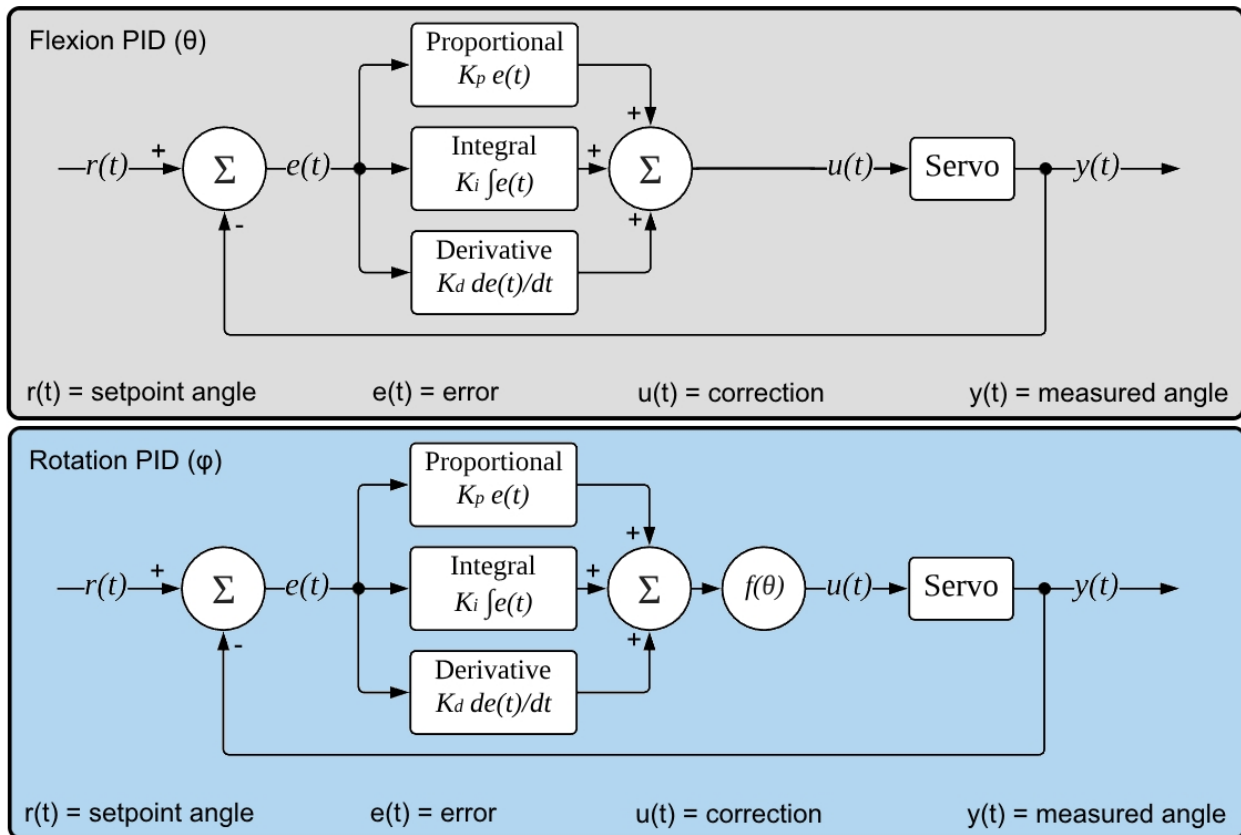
Flexion PID (θ)

Proportional
$K_p\ e(t)$

$r(t)$ + $\Sigma$ - $e(t)$

Integral
$K_i \int e(t)$

+ + + $\Sigma$

$u(t)$ Servo $y(t)$

Derivative
$K_d\ de(t)/dt$

r(t) = setpoint angle
e(t) = error
u(t) = correction
y(t) = measured angle

Rotation PID (φ)

Proportional
$K_p\ e(t)$

$r(t)$ + $\Sigma$ - $e(t)$

Integral
$K_i \int e(t)$

+ + + $\Sigma$

$f(\theta)$ $u(t)$ Servo $y(t)$

Derivative
$K_d\ de(t)/dt$

r(t) = setpoint angle
e(t) = error
u(t) = correction
y(t) = measured angle